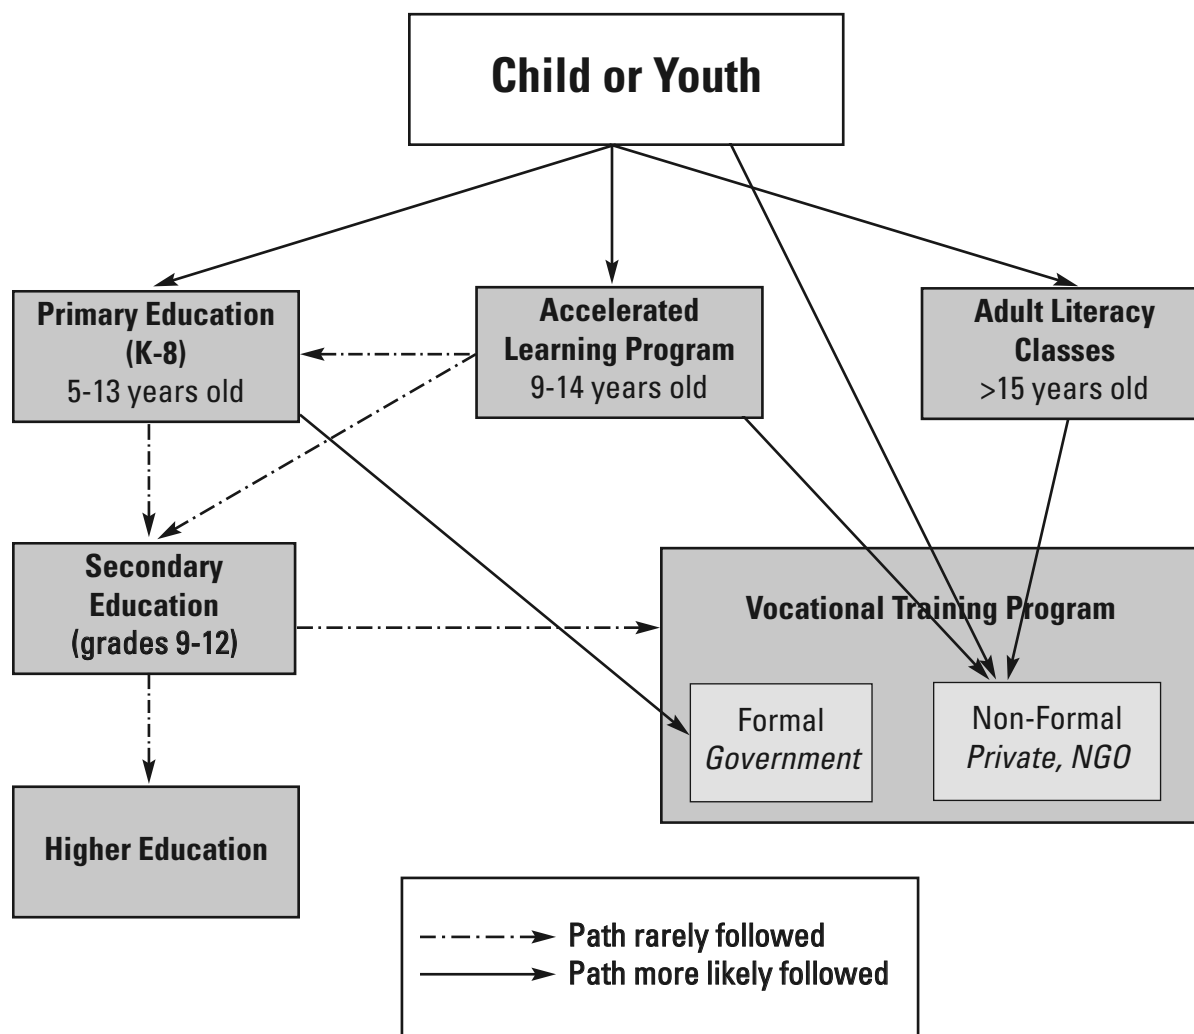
Child or Youth

Primary Education (K-8)
5-13 years old

Accelerated Learning Program
9-14 years old

Adult Literacy Classes
>15 years old

Secondary Education (grades 9-12)

Vocational Training Program

Formal
*Government*

Non-Formal
*Private, NGO*

Higher Education

Path rarely followed
Path more likely followed